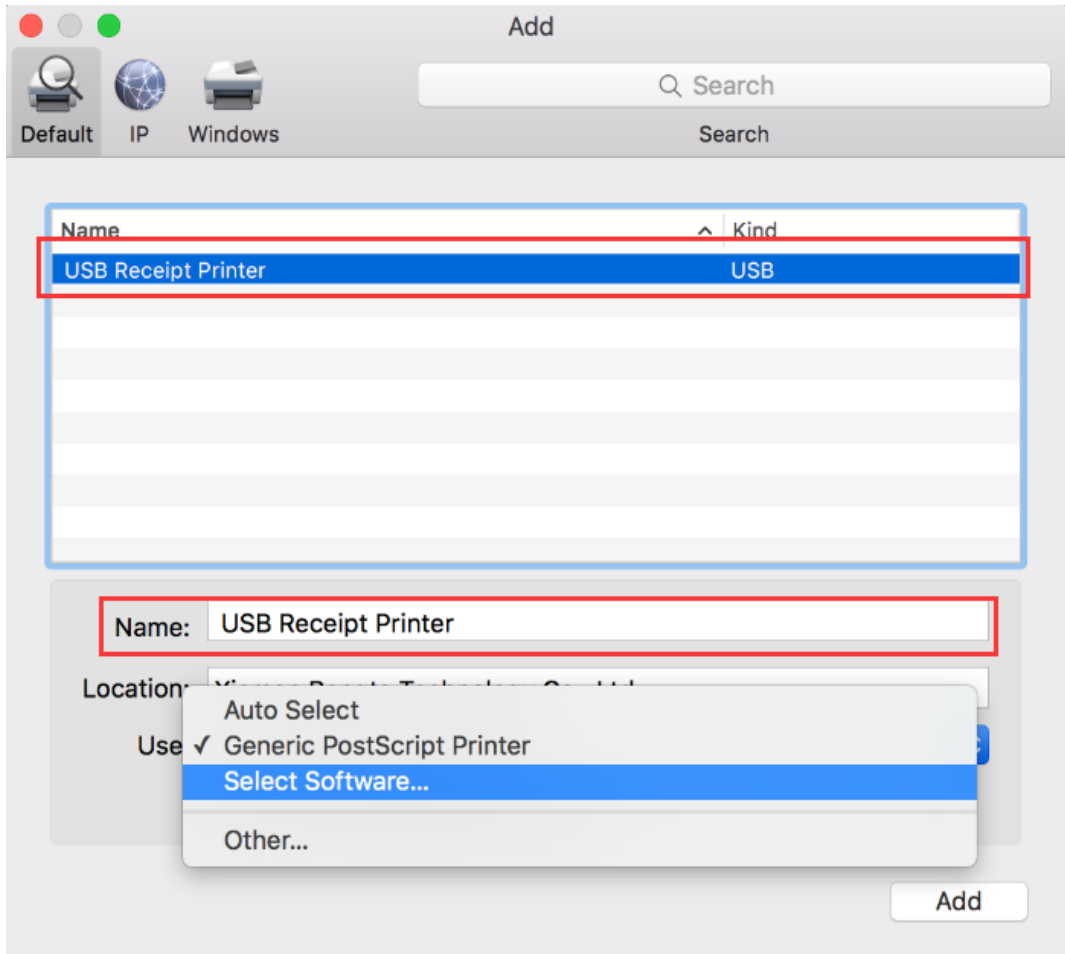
Add

Default IP Windows

Search

Search

| Name | Kind |
|---|---|
| USB Receipt Printer | USB |

Name: USB Receipt Printer

Location: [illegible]

Use

Auto Select

✓ Generic PostScript Printer

Select Software...

Other...

Add